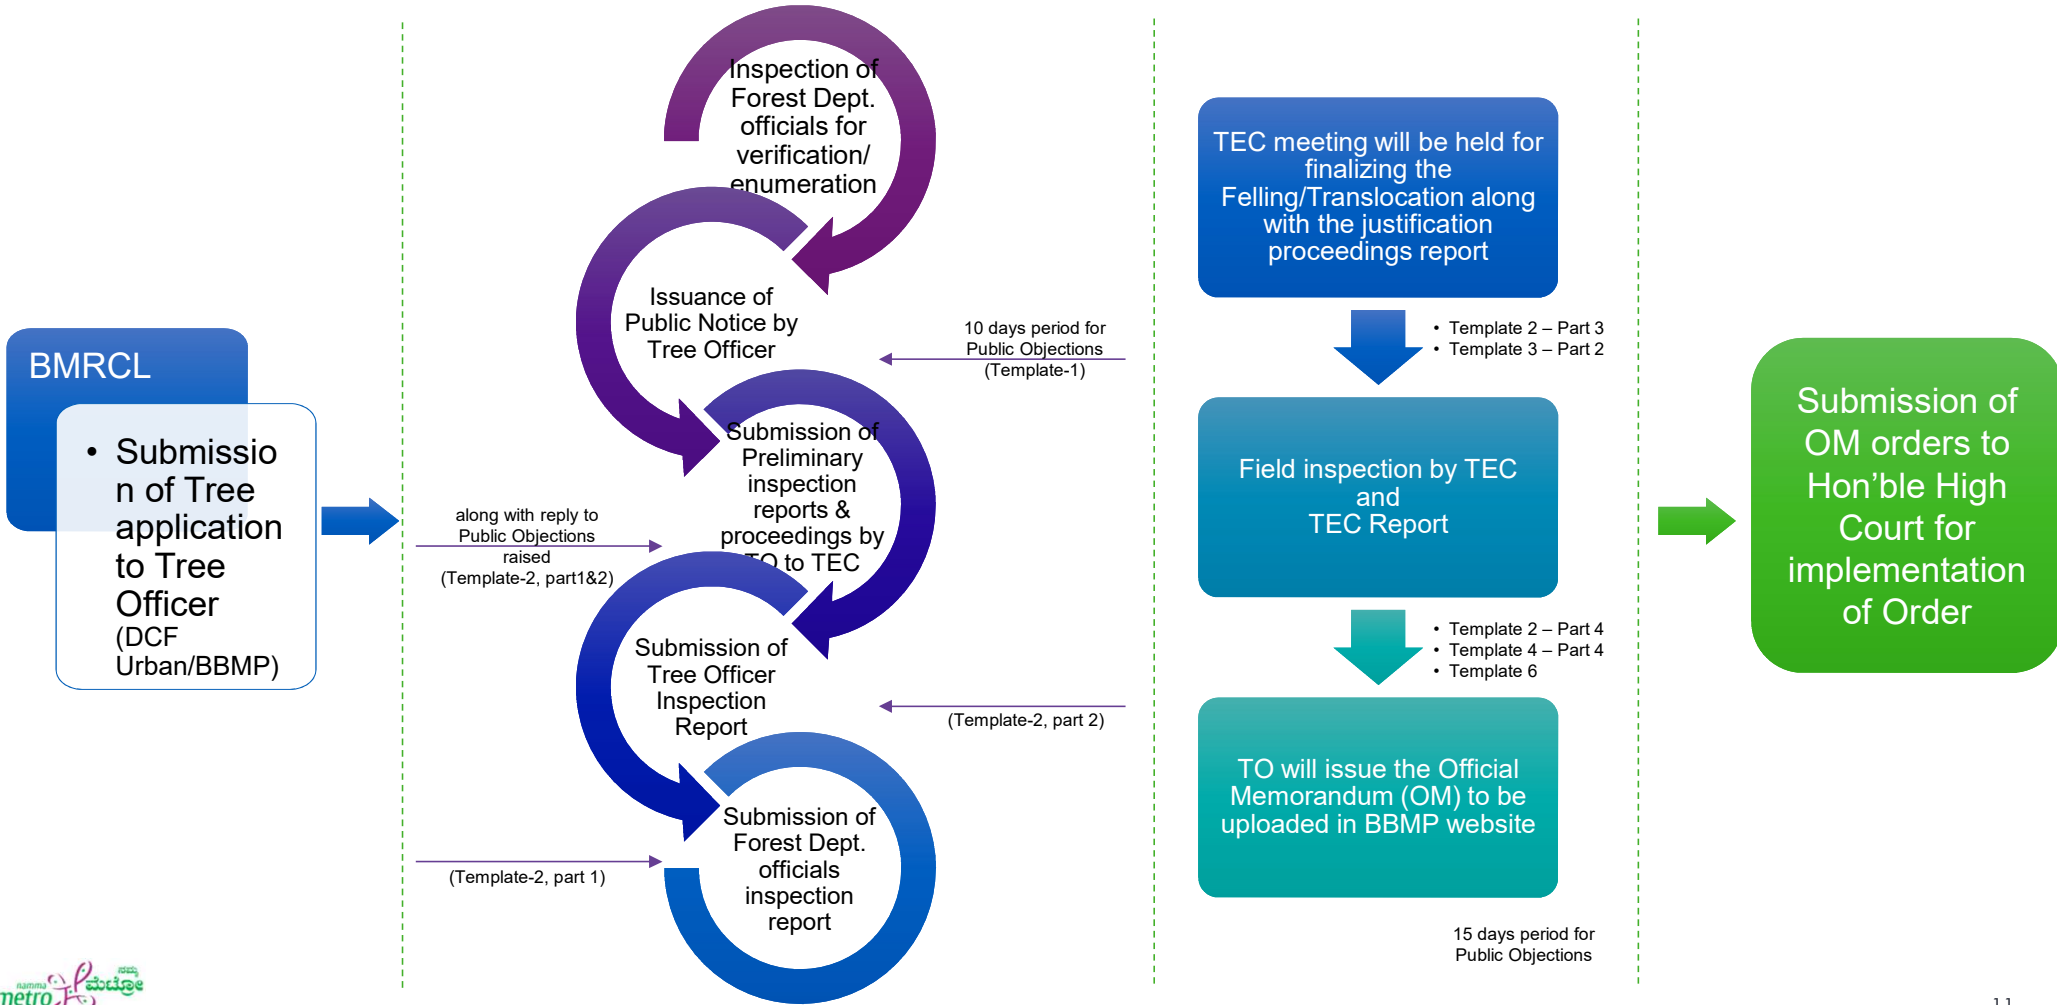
BMRCL

• Submission of Tree application to Tree Officer (DCF Urban/BBMP)

Inspection of Forest Dept. officials for verification/ enumeration

Issuance of Public Notice by Tree Officer

10 days period for Public Objections (Template-1)

Submission of Preliminary inspection reports & proceedings by TO to TEC

along with reply to Public Objections raised (Template-2, part1&2)

Submission of Tree Officer Inspection Report

(Template-2, part 2)

Submission of Forest Dept. officials inspection report

(Template-2, part 1)

TEC meeting will be held for finalizing the Felling/Translocation along with the justification proceedings report

• Template 2 – Part 3
• Template 3 – Part 2

Field inspection by TEC and TEC Report

• Template 2 – Part 4
• Template 4 – Part 4
• Template 6

TO will issue the Official Memorandum (OM) to be uploaded in BBMP website

15 days period for Public Objections

Submission of OM orders to Hon'ble High Court for implementation of Order

namma metro ನಮ್ಮ ಮೆಟ್ರೋ

11